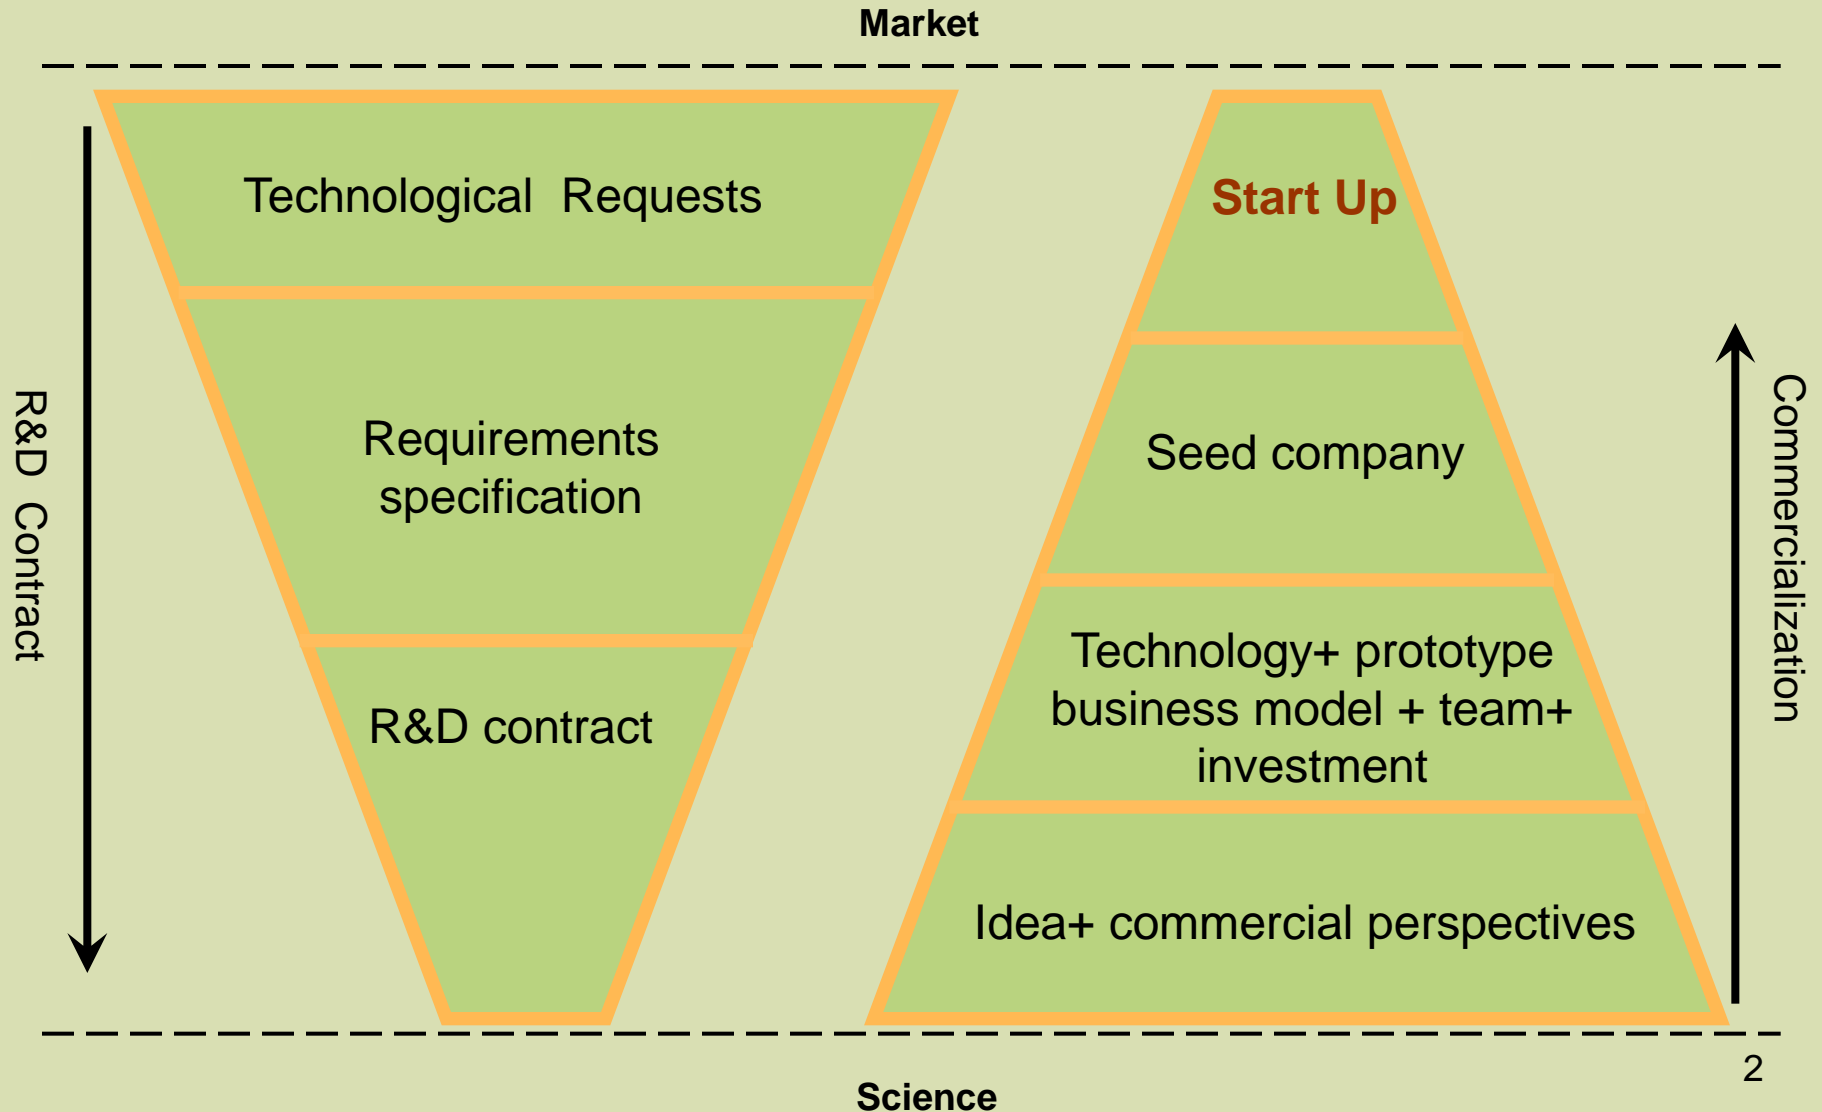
Market

R&D Contract

Technological Requests

Requirements specification

R&D contract

Start Up

Seed company

Technology+ prototype business model + team+ investment

Idea+ commercial perspectives

Commercialization

2

Science